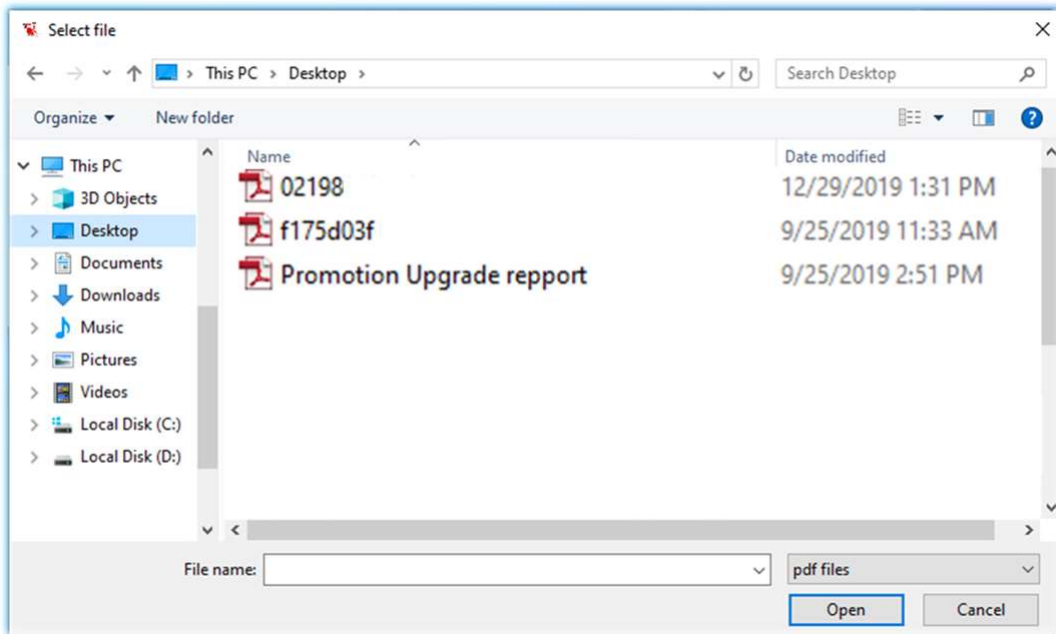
Select file

This PC > Desktop >

Search Desktop

Organize ▾
New folder

This PC
3D Objects
Desktop
Documents
Downloads
Music
Pictures
Videos
Local Disk (C:)
Local Disk (D:)

| Name | Date modified |
|---|---|
| 02198 | 12/29/2019 1:31 PM |
| f175d03f | 9/25/2019 11:33 AM |
| Promotion Upgrade repport | 9/25/2019 2:51 PM |

File name:
pdf files
Open
Cancel